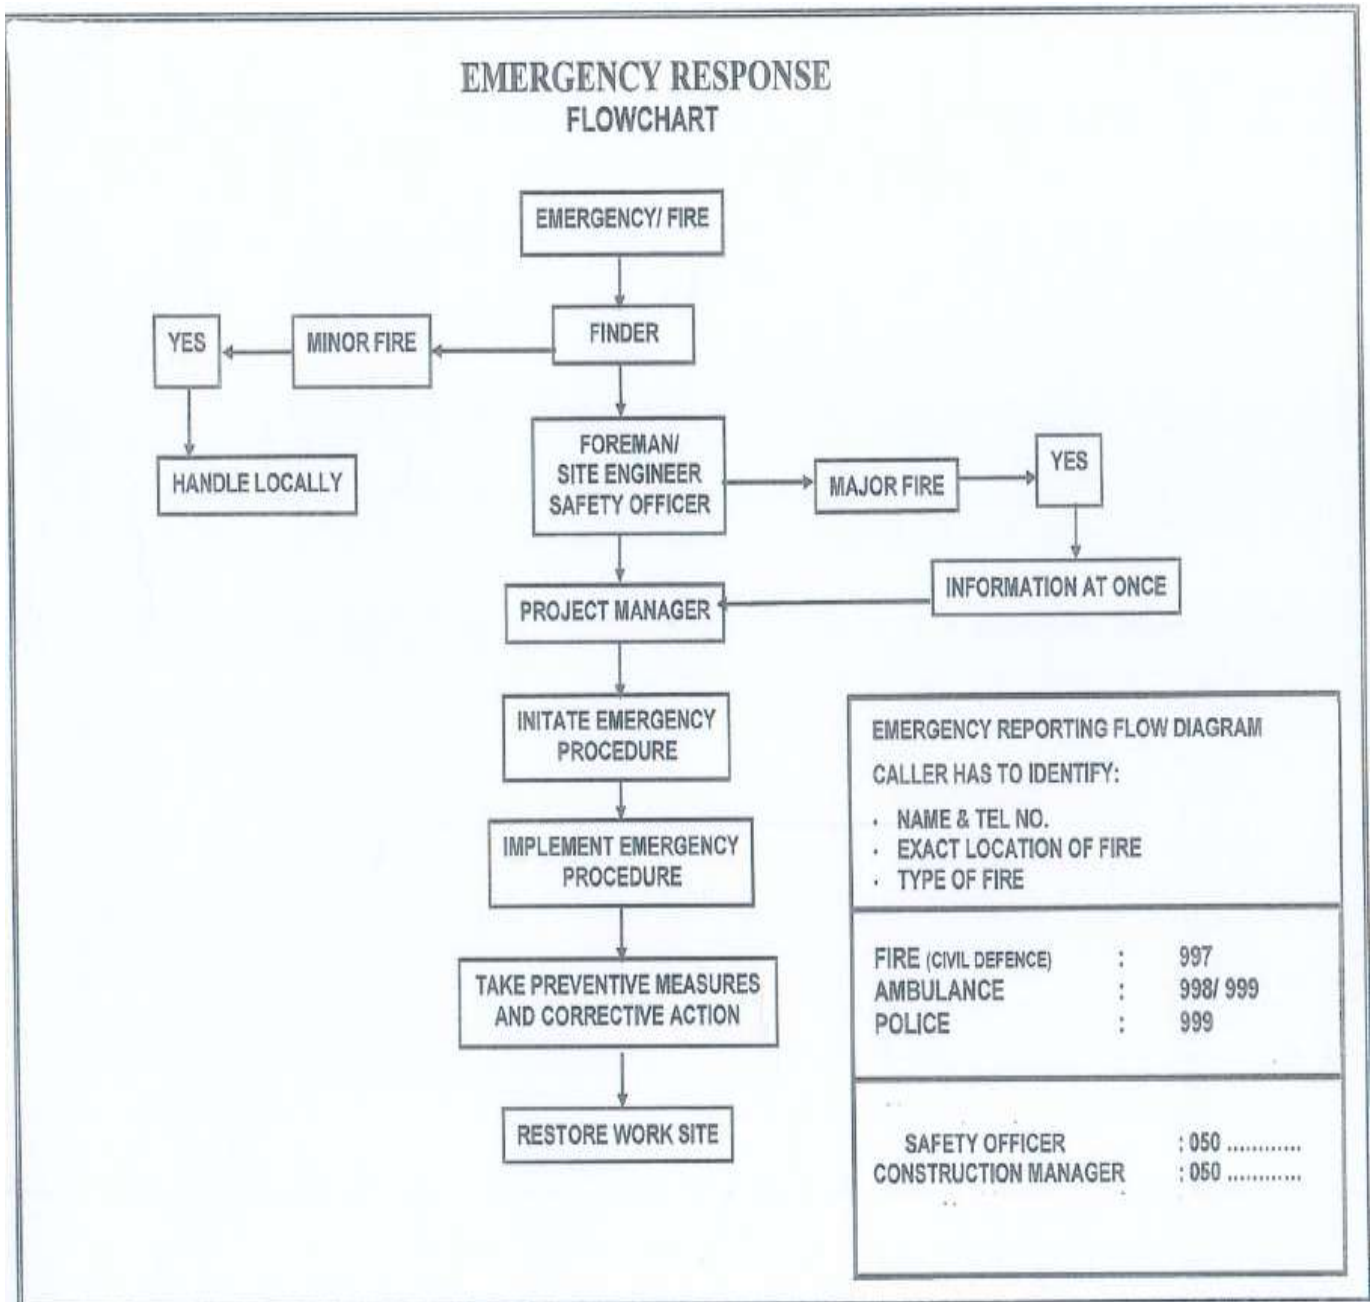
EMERGENCY RESPONSE
FLOWCHART

EMERGENCY/ FIRE

FINDER

MINOR FIRE

YES

HANDLE LOCALLY

FOREMAN/
SITE ENGINEER
SAFETY OFFICER

MAJOR FIRE

YES

INFORMATION AT ONCE

PROJECT MANAGER

INITATE EMERGENCY
PROCEDURE

IMPLEMENT EMERGENCY
PROCEDURE

TAKE PREVENTIVE MEASURES
AND CORRECTIVE ACTION

RESTORE WORK SITE

EMERGENCY REPORTING FLOW DIAGRAM

CALLER HAS TO IDENTIFY:

- NAME & TEL NO.
- EXACT LOCATION OF FIRE
- TYPE OF FIRE

FIRE (CIVIL DEFENCE) : 997
AMBULANCE : 998/ 999
POLICE : 999

SAFETY OFFICER : 050 ............
CONSTRUCTION MANAGER : 050 ............